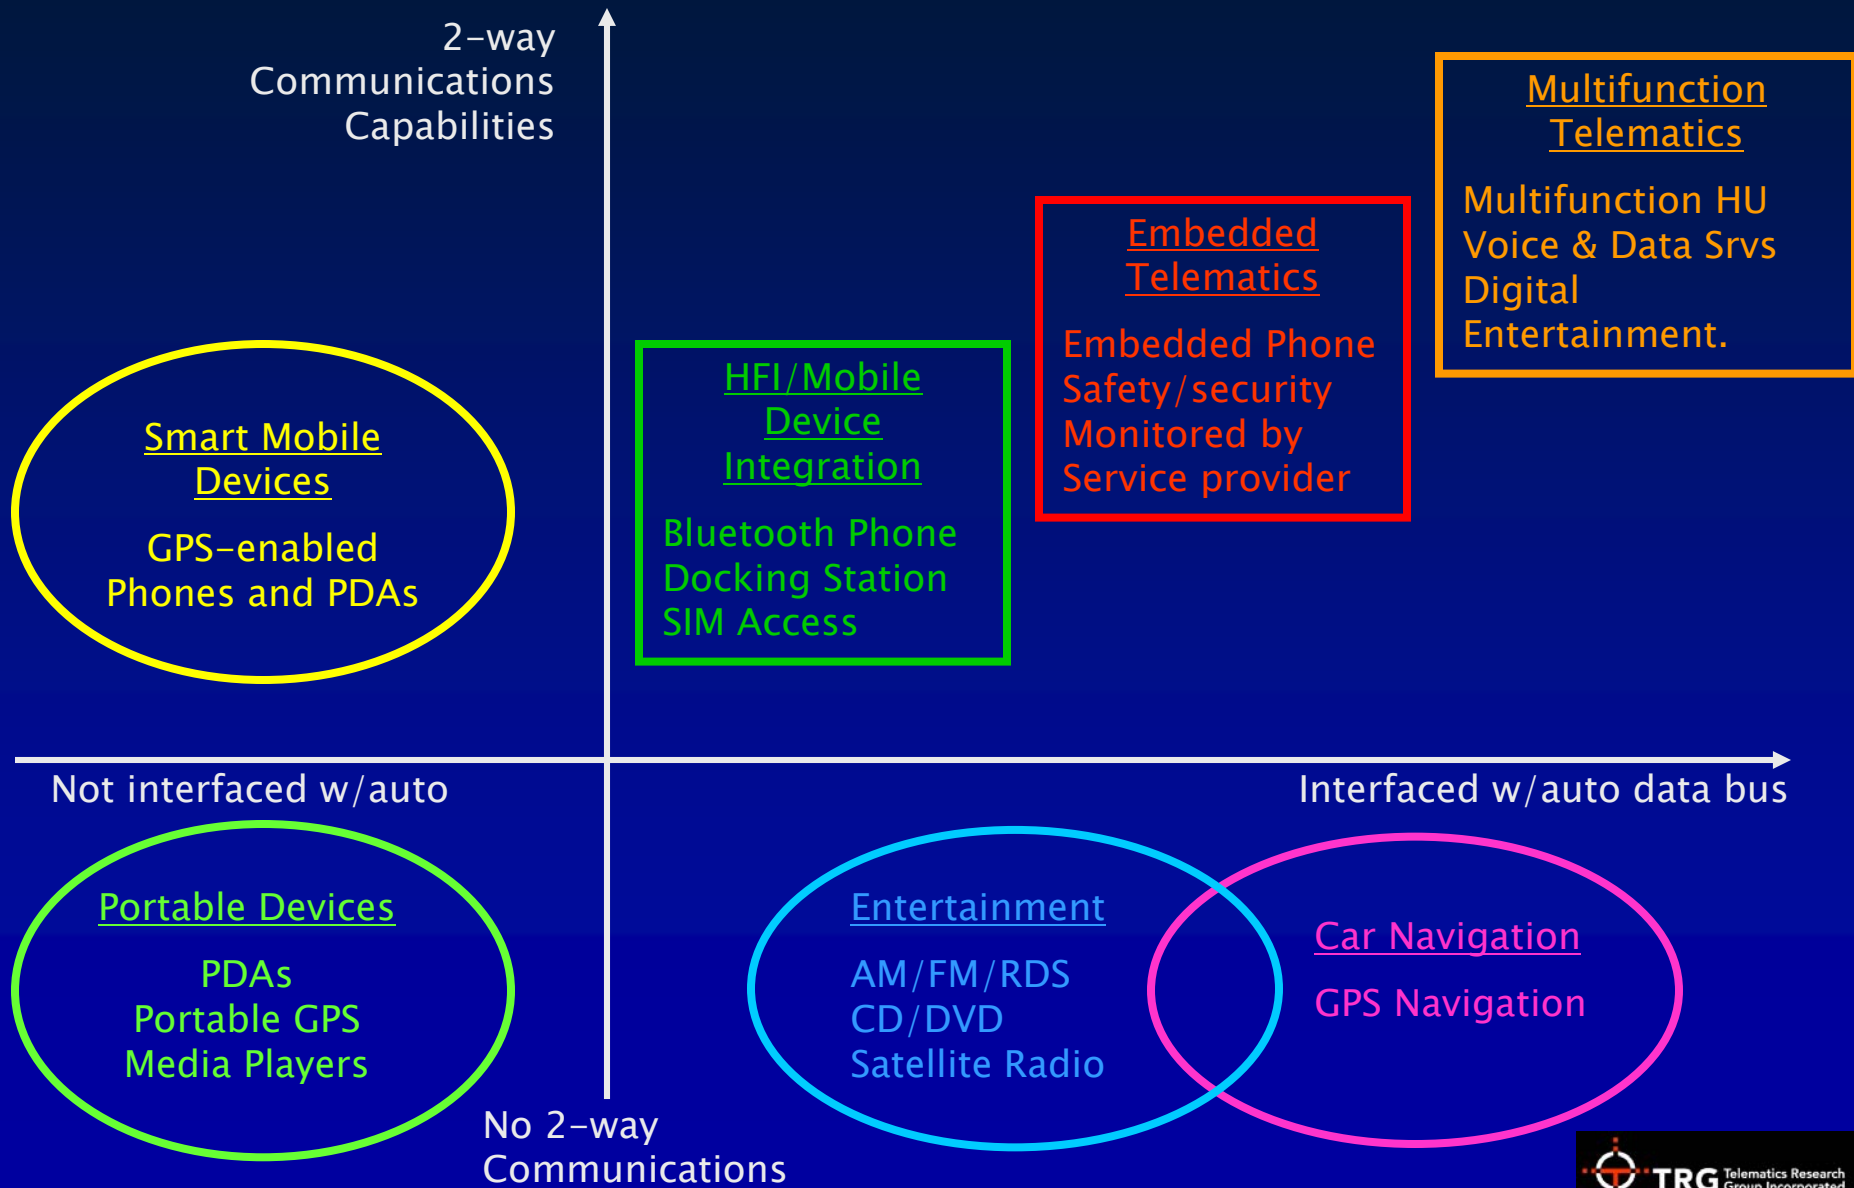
2-way Communications Capabilities

Multifunction Telematics

Multifunction HU
Voice & Data Srvs
Digital Entertainment.

Embedded Telematics

Embedded Phone
Safety/security
Monitored by Service provider

Smart Mobile Devices

GPS-enabled Phones and PDAs

HFI/Mobile Device Integration

Bluetooth Phone
Docking Station
SIM Access

Not interfaced w/auto

Interfaced w/auto data bus

Portable Devices

PDAs
Portable GPS
Media Players

Entertainment

AM/FM/RDS
CD/DVD
Satellite Radio

Car Navigation

GPS Navigation

No 2-way Communications

TRG Telematics Research Group Incorporated